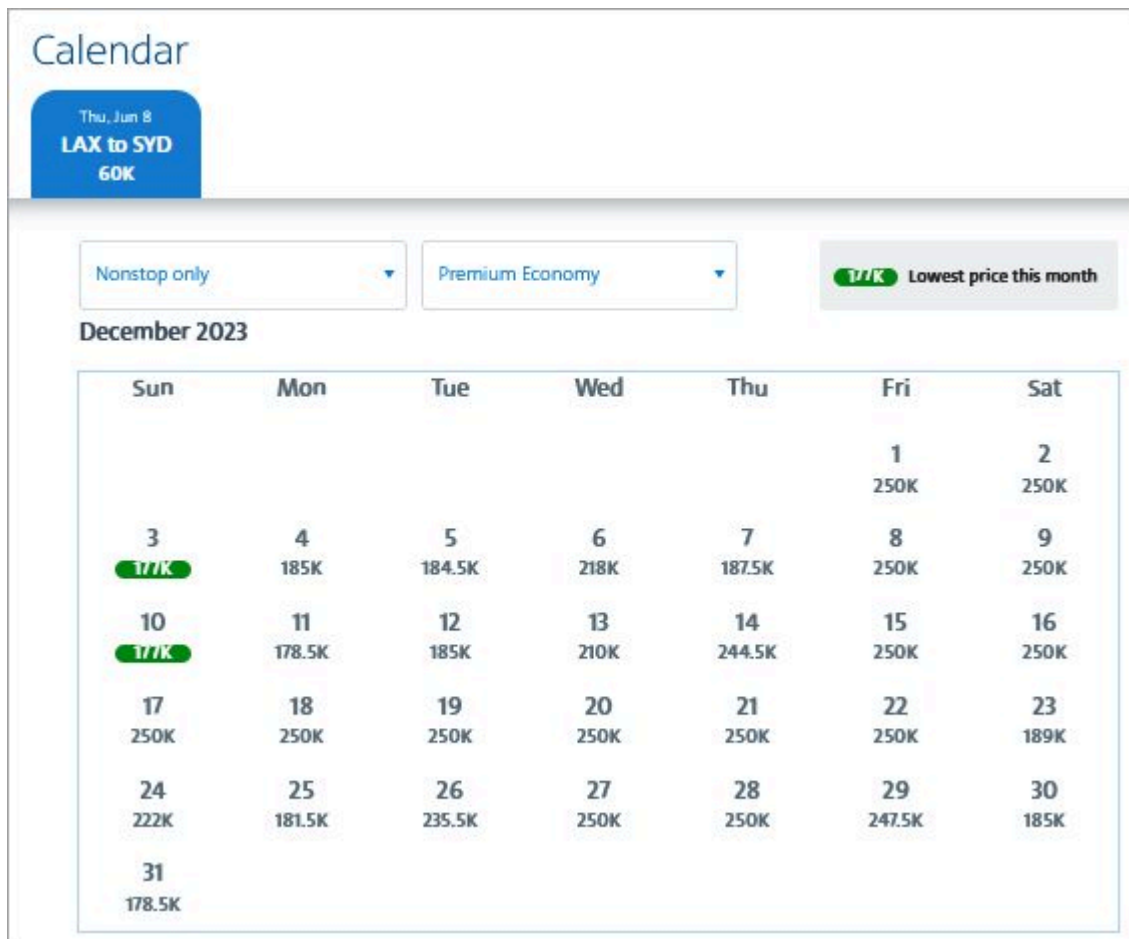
Calendar

Thu, Jun 8
LAX to SYD
60K

Nonstop only

Premium Economy

177K Lowest price this month

December 2023

| Sun | Mon | Tue | Wed | Thu | Fri | Sat |
|---|---|---|---|---|---|---|
| | | | | | 1 250K | 2 250K |
| 3 177K | 4 185K | 5 184.5K | 6 218K | 7 187.5K | 8 250K | 9 250K |
| 10 177K | 11 178.5K | 12 185K | 13 210K | 14 244.5K | 15 250K | 16 250K |
| 17 250K | 18 250K | 19 250K | 20 250K | 21 250K | 22 250K | 23 189K |
| 24 222K | 25 181.5K | 26 235.5K | 27 250K | 28 250K | 29 247.5K | 30 185K |
| 31 178.5K | | | | | | |